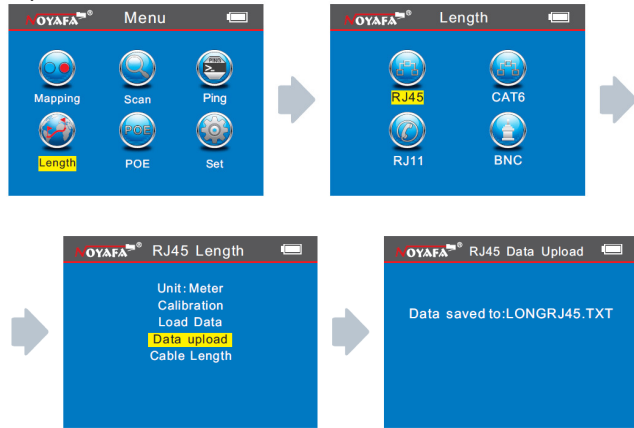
NOYAFA® Menu

Mapping Scan Ping

Length POE Set

NOYAFA® Length

RJ45 CAT6

RJ11 BNC

NOYAFA® RJ45 Length

Unit: Meter
Calibration
Load Data
Data upload
Cable Length

NOYAFA® RJ45 Data Upload

Data saved to:LONGRJ45.TXT